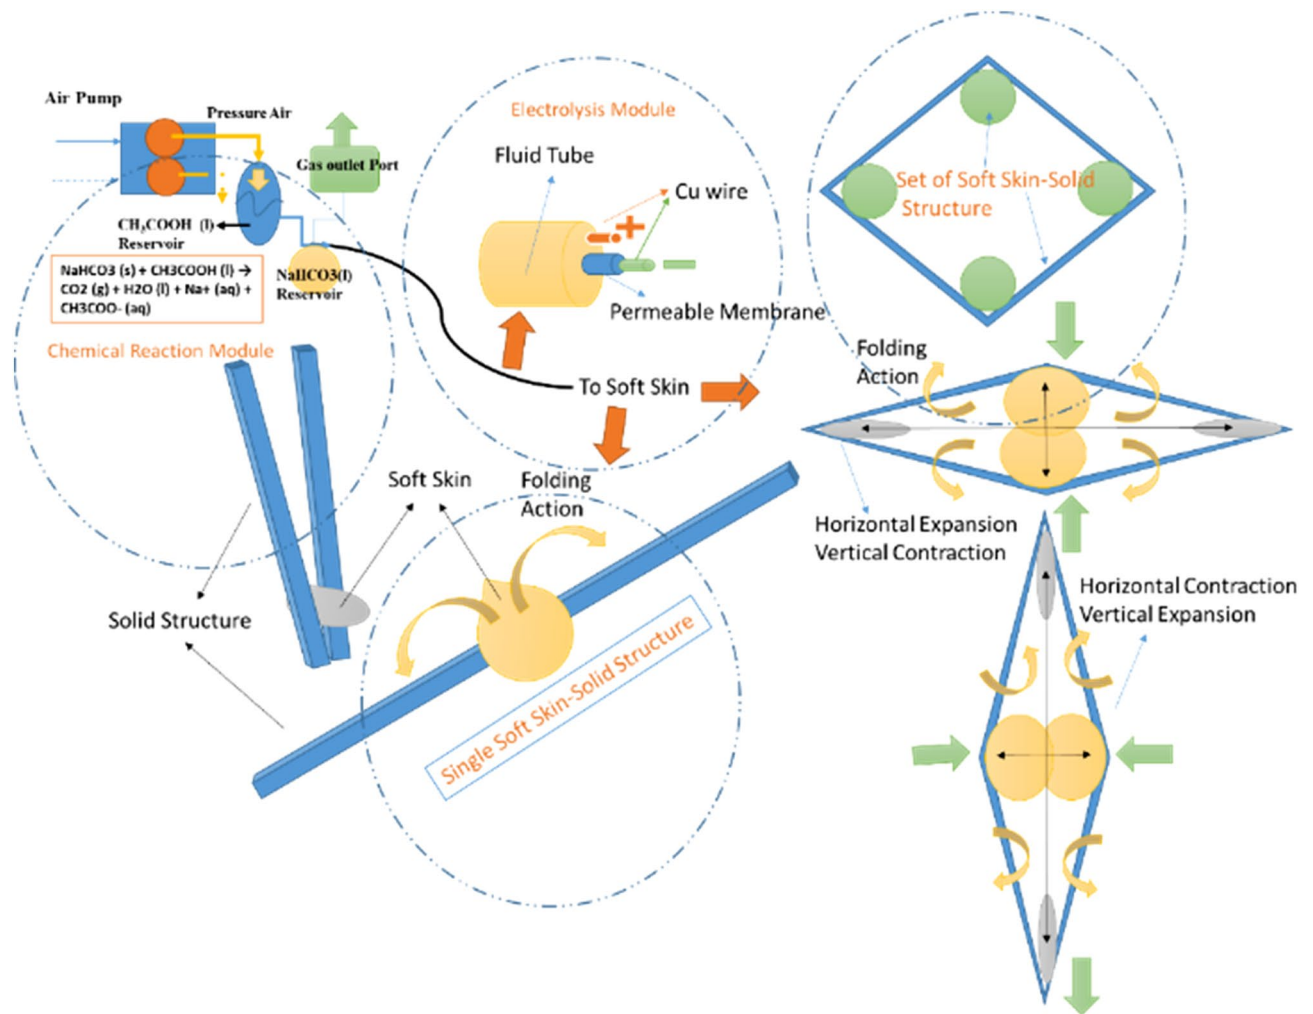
Air Pump

Pressure Air

Gas outlet Port

$CH_3COOH$ (l) Reservoir

NaHCO3 (s) + CH3COOH (l) → CO2 (g) + H2O (l) + Na+ (aq) + CH3COO- (aq)

NaHCO3(l) Reservoir

Chemical Reaction Module

Electrolysis Module

Fluid Tube

Cu wire

Permeable Membrane

To Soft Skin

Set of Soft Skin-Solid Structure

Folding Action

Horizontal Expansion Vertical Contraction

Horizontal Contraction Vertical Expansion

Soft Skin

Folding Action

Solid Structure

Single Soft Skin-Solid Structure